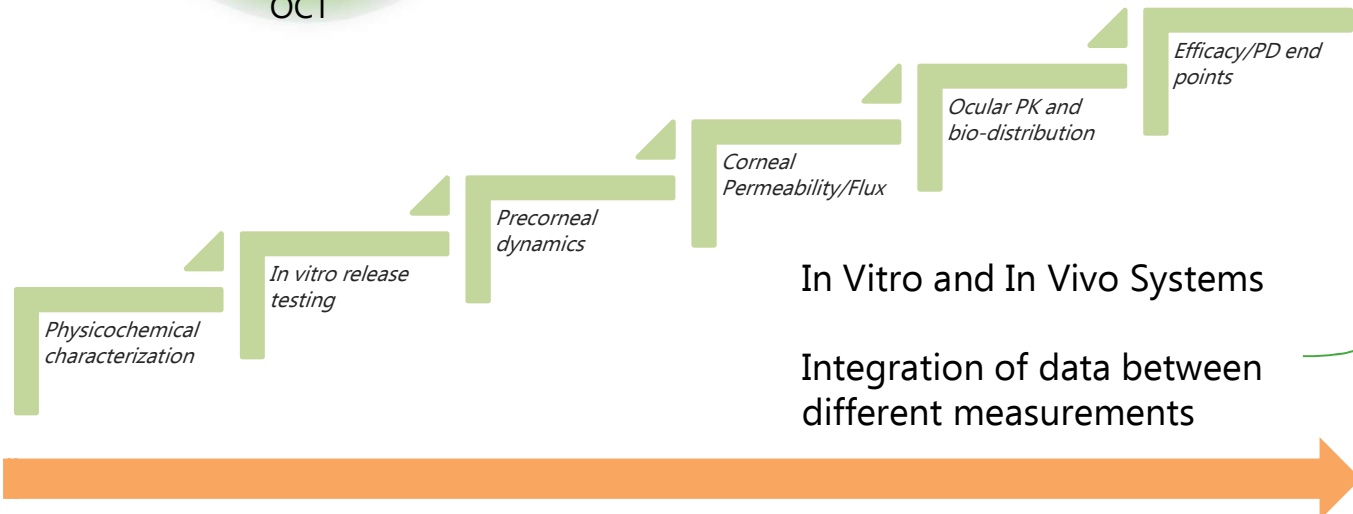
OCT

Physicochemical characterization

In vitro release testing

Precorneal dynamics

Corneal Permeability/Flux

Ocular PK and bio-distribution

Efficacy/PD end points

In Vitro and In Vivo Systems

Integration of data between different measurements